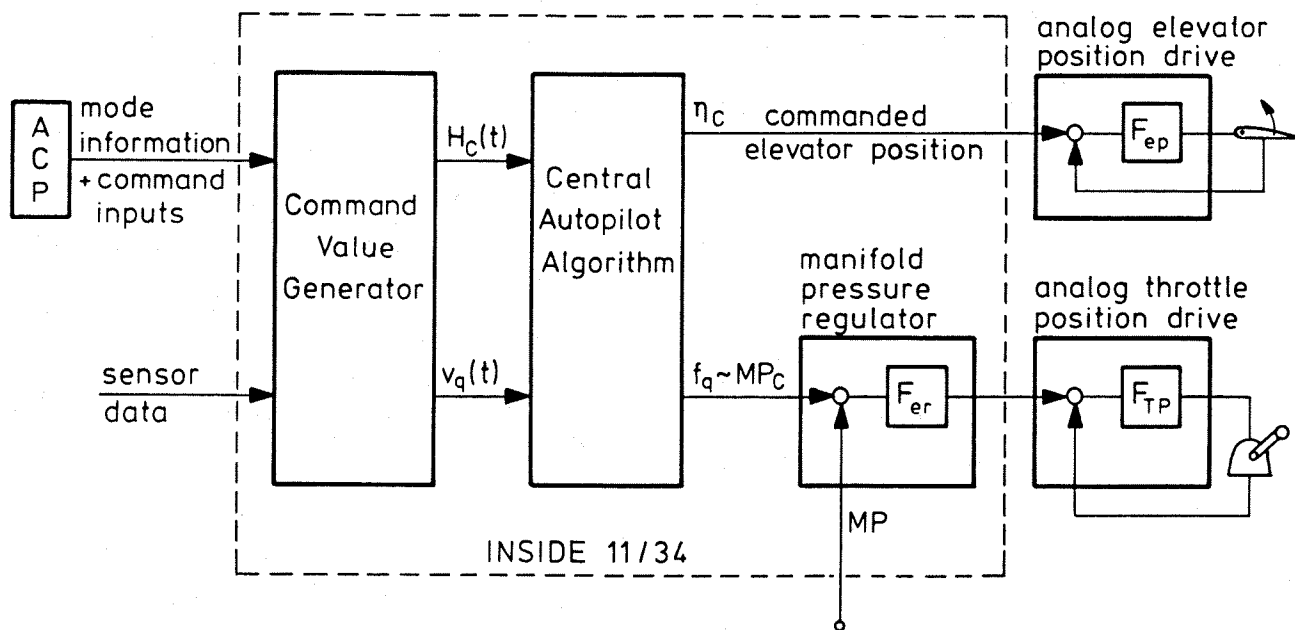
A
C
P

mode information
+ command inputs

sensor data

Command Value Generator

$H_C(t)$

$v_q(t)$

Central Autopilot Algorithm

$\eta_C$ commanded elevator position

$f_q \sim MP_C$

manifold pressure regulator

$F_{er}$

MP

INSIDE 11/34

analog elevator position drive

$F_{ep}$

analog throttle position drive

$F_{TP}$